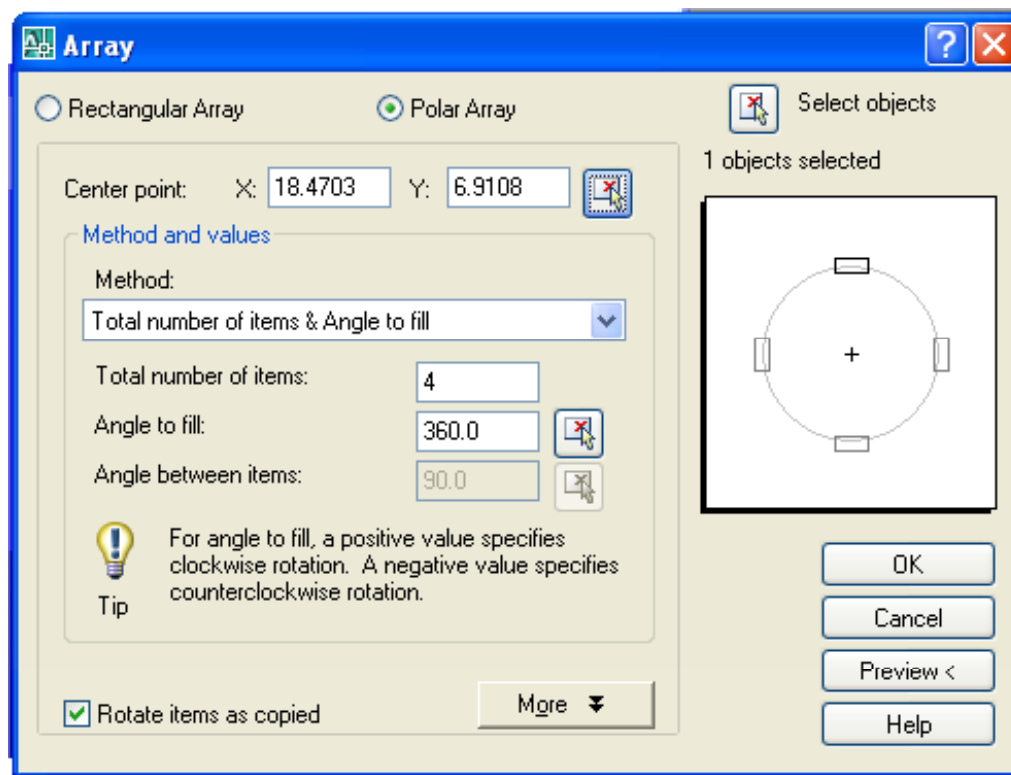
Array

Rectangular Array

Polar Array

Select objects

1 objects selected

Center point: X: 18.4703 Y: 6.9108

Method and values

Method:

Total number of items & Angle to fill

Total number of items: 4

Angle to fill: 360.0

Angle between items: 90.0

For angle to fill, a positive value specifies clockwise rotation. A negative value specifies counterclockwise rotation.

Tip

Rotate items as copied

More

OK

Cancel

Preview <

Help